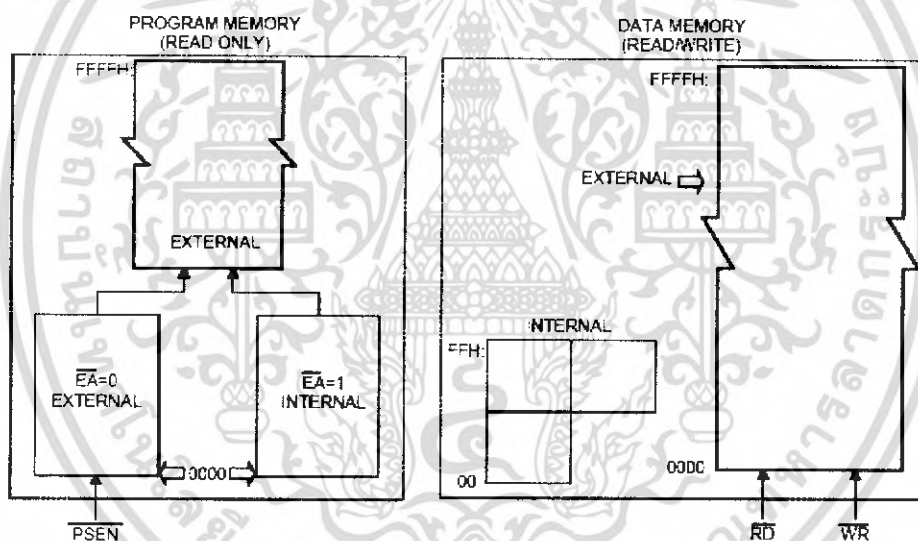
PROGRAM MEMORY
(READ ONLY)

FFFFH:

EXTERNAL

$\overline{EA}$=0
EXTERNAL

$\overline{EA}$=1
INTERNAL

0000

$\overline{PSEN}$

DATA MEMORY
(READ/WRITE)

FFFFH:

EXTERNAL

NTERNAL

FFH:

00

000C

$\overline{RD}$

$\overline{WR}$